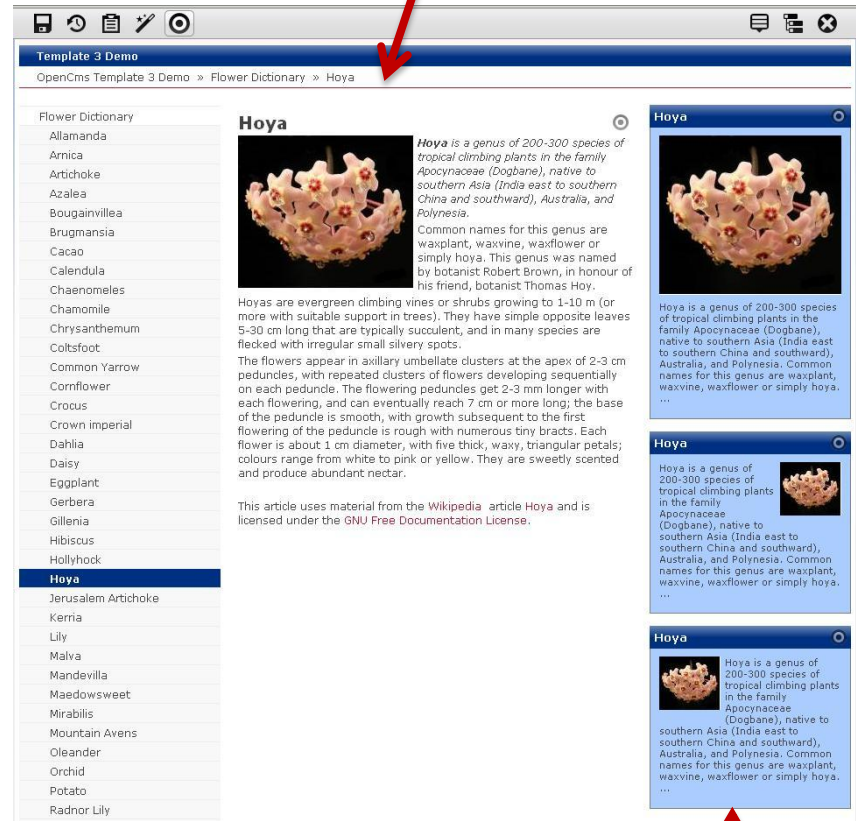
Template 3 Demo

OpenCms Template 3 Demo » Flower Dictionary » Hoya

Flower Dictionary
Allamanda
Arnica
Artichoke
Azalea
Bougainvillea
Brugmansia
Cacao
Calendula
Chaenomeles
Chamomile
Chrysanthemum
Coltsfoot
Common Yarrow
Cornflower
Crocus
Crown imperial
Dahlia
Daisy
Eggplant
Gerbera
Gillenia
Hibiscus
Hollyhock
Hoya
Jerusalem Artichoke
Kerria
Lily
Malva
Mandevilla
Maedowsweet
Mirabilis
Mountain Avens
Oleander
Orchid
Potato
Radnor Lily

Hoya

*Hoya is a genus of 200-300 species of tropical climbing plants in the family Apocynaceae (Dogbane), native to southern Asia (India east to southern China and southward), Australia, and Polynesia.*

Common names for this genus are waxplant, waxvine, waxflower or simply hoya. This genus was named by botanist Robert Brown, in honour of his friend, botanist Thomas Hoy.

Hoyas are evergreen climbing vines or shrubs growing to 1-10 m (or more with suitable support in trees). They have simple opposite leaves 5-30 cm long that are typically succulent, and in many species are flecked with irregular small silvery spots.

The flowers appear in axillary umbellate clusters at the apex of 2-3 cm peduncles, with repeated clusters of flowers developing sequentially on each peduncle. The flowering peduncles get 2-3 mm longer with each flowering, and can eventually reach 7 cm or more long; the base of the peduncle is smooth, with growth subsequent to the first flowering of the peduncle is rough with numerous tiny bracts. Each flower is about 1 cm diameter, with five thick, waxy, triangular petals; colours range from white to pink or yellow. They are sweetly scented and produce abundant nectar.

This article uses material from the Wikipedia article Hoya and is licensed under the GNU Free Documentation License.

Hoya

Hoya is a genus of 200-300 species of tropical climbing plants in the family Apocynaceae (Dogbane), native to southern Asia (India east to southern China and southward), Australia, and Polynesia. Common names for this genus are waxplant, waxvine, waxflower or simply hoya. ...

Hoya

Hoya is a genus of 200-300 species of tropical climbing plants in the family Apocynaceae (Dogbane), native to southern Asia (India east to southern China and southward), Australia, and Polynesia. Common names for this genus are waxplant, waxvine, waxflower or simply hoya. ...

Hoya

Hoya is a genus of 200-300 species of tropical climbing plants in the family Apocynaceae (Dogbane), native to southern Asia (India east to southern China and southward), Australia, and Polynesia. Common names for this genus are waxplant, waxvine, waxflower or simply hoya. ...